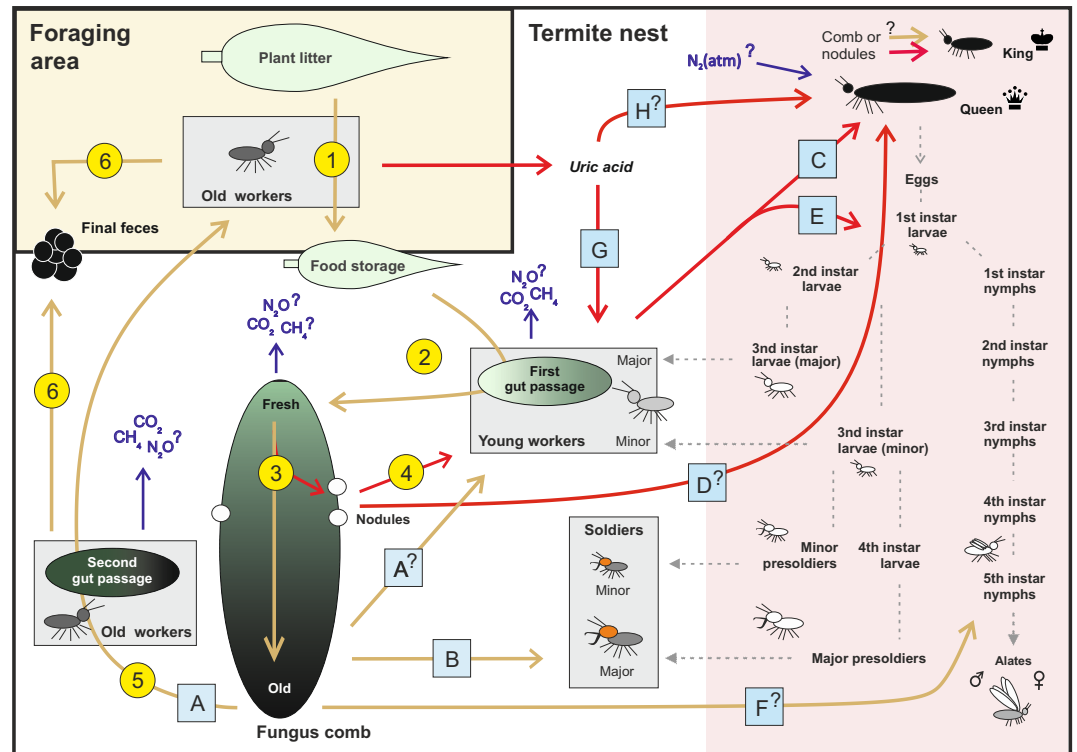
Foraging area

Plant litter

Old workers

1

6

Final feces

Food storage

Termite nest

$N_2$(atm) ?

Comb or nodules ?

King

Queen

H?

Uric acid

G

C

E

Eggs

1st instar larvae

2nd instar larvae

1st instar nymphs

$N_2O$?
$CO_2$ $CH_4$

$N_2O$?
$CO_2$ $CH_4$?

2

First gut passage

Major

Minor

Young workers

3rd instar larvae (major)

2nd instar nymphs

3rd instar nymphs

Fresh

6

$CO_2$
$CH_4$ $N_2O$?

3

4

3nd instar larvae (minor)

D?

Nodules

4th instar nymphs

Soldiers

Minor

Major

Minor presoldiers

4th instar larvae

5th instar nymphs

A?

Second gut passage

Old workers

B

Major presoldiers

Alates

♂ ♀

5

A

Old

Fungus comb

F?